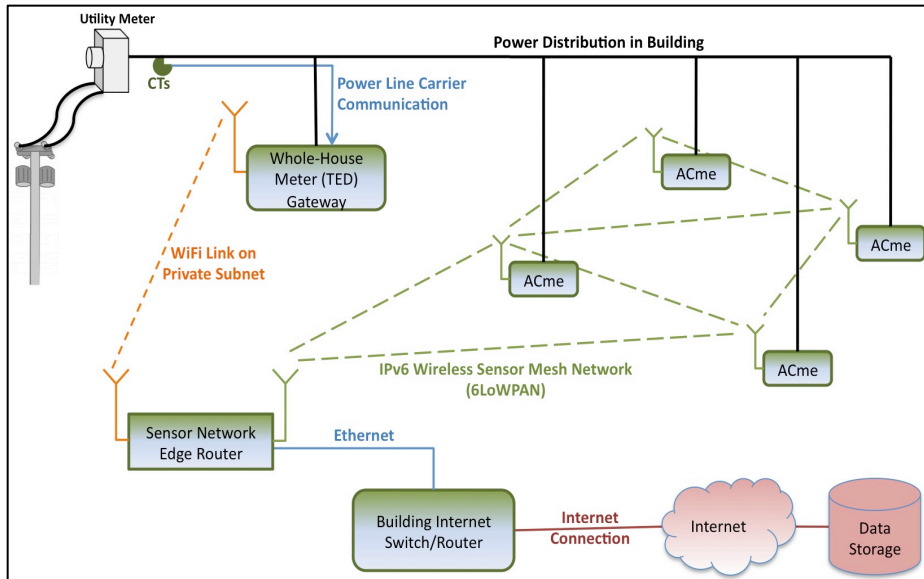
Utility Meter

CTs

Power Distribution in Building

Power Line Carrier Communication

Whole-House Meter (TED) Gateway

ACme

ACme

ACme

ACme

WiFi Link on Private Subnet

IPv6 Wireless Sensor Mesh Network (6LoWPAN)

Sensor Network Edge Router

Ethernet

Building Internet Switch/Router

Internet Connection

Internet

Data Storage